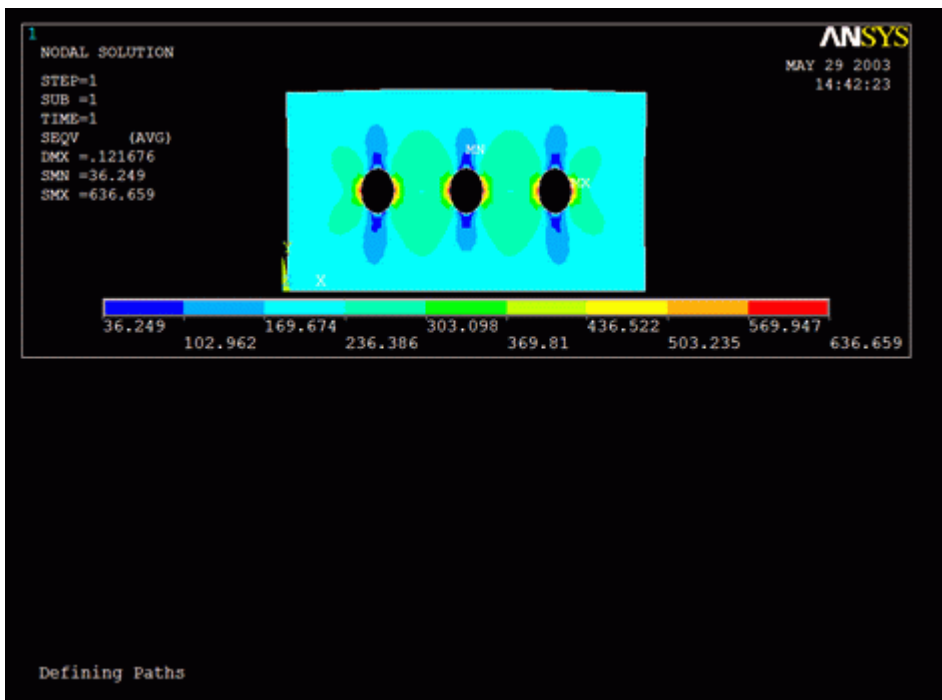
1
NODAL SOLUTION

STEP=1
SUB =1
TIME=1
SEQV (AVG)
DMX =.121676
SMN =36.249
SMX =636.659

ANSYS
MAY 29 2003
14:42:23

MN
MX
Y
X

36.249
102.962
169.674
236.386
303.098
369.81
436.522
503.235
569.947
636.659

Defining Paths